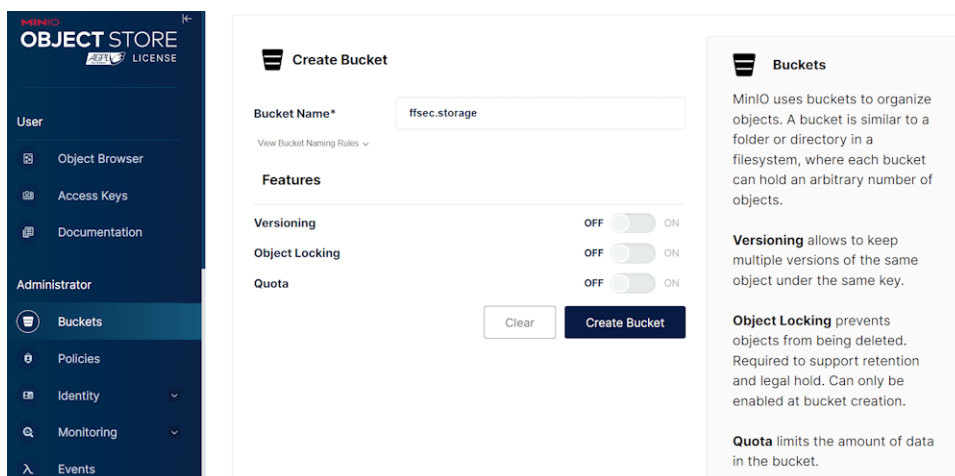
MINIO
OBJECT STORE
AGPL LICENSE

User
Object Browser
Access Keys
Documentation

Administrator
Buckets
Policies
Identity
Monitoring
Events

Create Bucket

Bucket Name* ffsec.storage

View Bucket Naming Rules

Features

Versioning OFF ON
Object Locking OFF ON
Quota OFF ON

Clear Create Bucket

Buckets

MinIO uses buckets to organize objects. A bucket is similar to a folder or directory in a filesystem, where each bucket can hold an arbitrary number of objects.

**Versioning** allows to keep multiple versions of the same object under the same key.

**Object Locking** prevents objects from being deleted. Required to support retention and legal hold. Can only be enabled at bucket creation.

**Quota** limits the amount of data in the bucket.